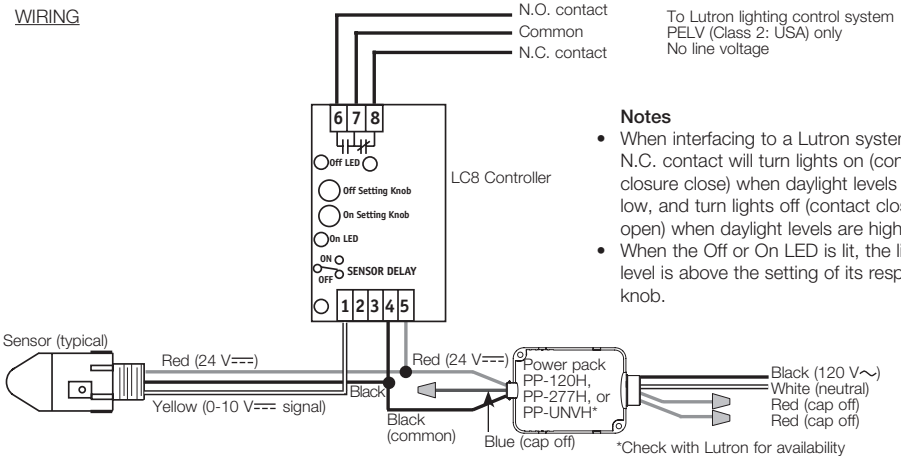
WIRING

N.O. contact
Common
N.C. contact

To Lutron lighting control system
PELV (Class 2: USA) only
No line voltage

6 7 8

Off LED

Off Setting Knob

On Setting Knob

On LED

ON
OFF
SENSOR DELAY

1 2 3 4 5

LC8 Controller

Notes
• When interfacing to a Lutron syster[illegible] N.C. contact will turn lights on (con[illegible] closure close) when daylight levels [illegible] low, and turn lights off (contact clos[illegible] open) when daylight levels are high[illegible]
• When the Off or On LED is lit, the li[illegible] level is above the setting of its resp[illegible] knob.

Sensor (typical)
Red (24 V$\overline{---}$)
Yellow (0-10 V$\overline{---}$ signal)
Black
Black (common)
Red (24 V$\overline{---}$)
Blue (cap off)
Power pack PP-120H, PP-277H, or PP-UNVH*
Black (120 V$\sim$)
White (neutral)
Red (cap off)
Red (cap off)
*Check with Lutron for availability